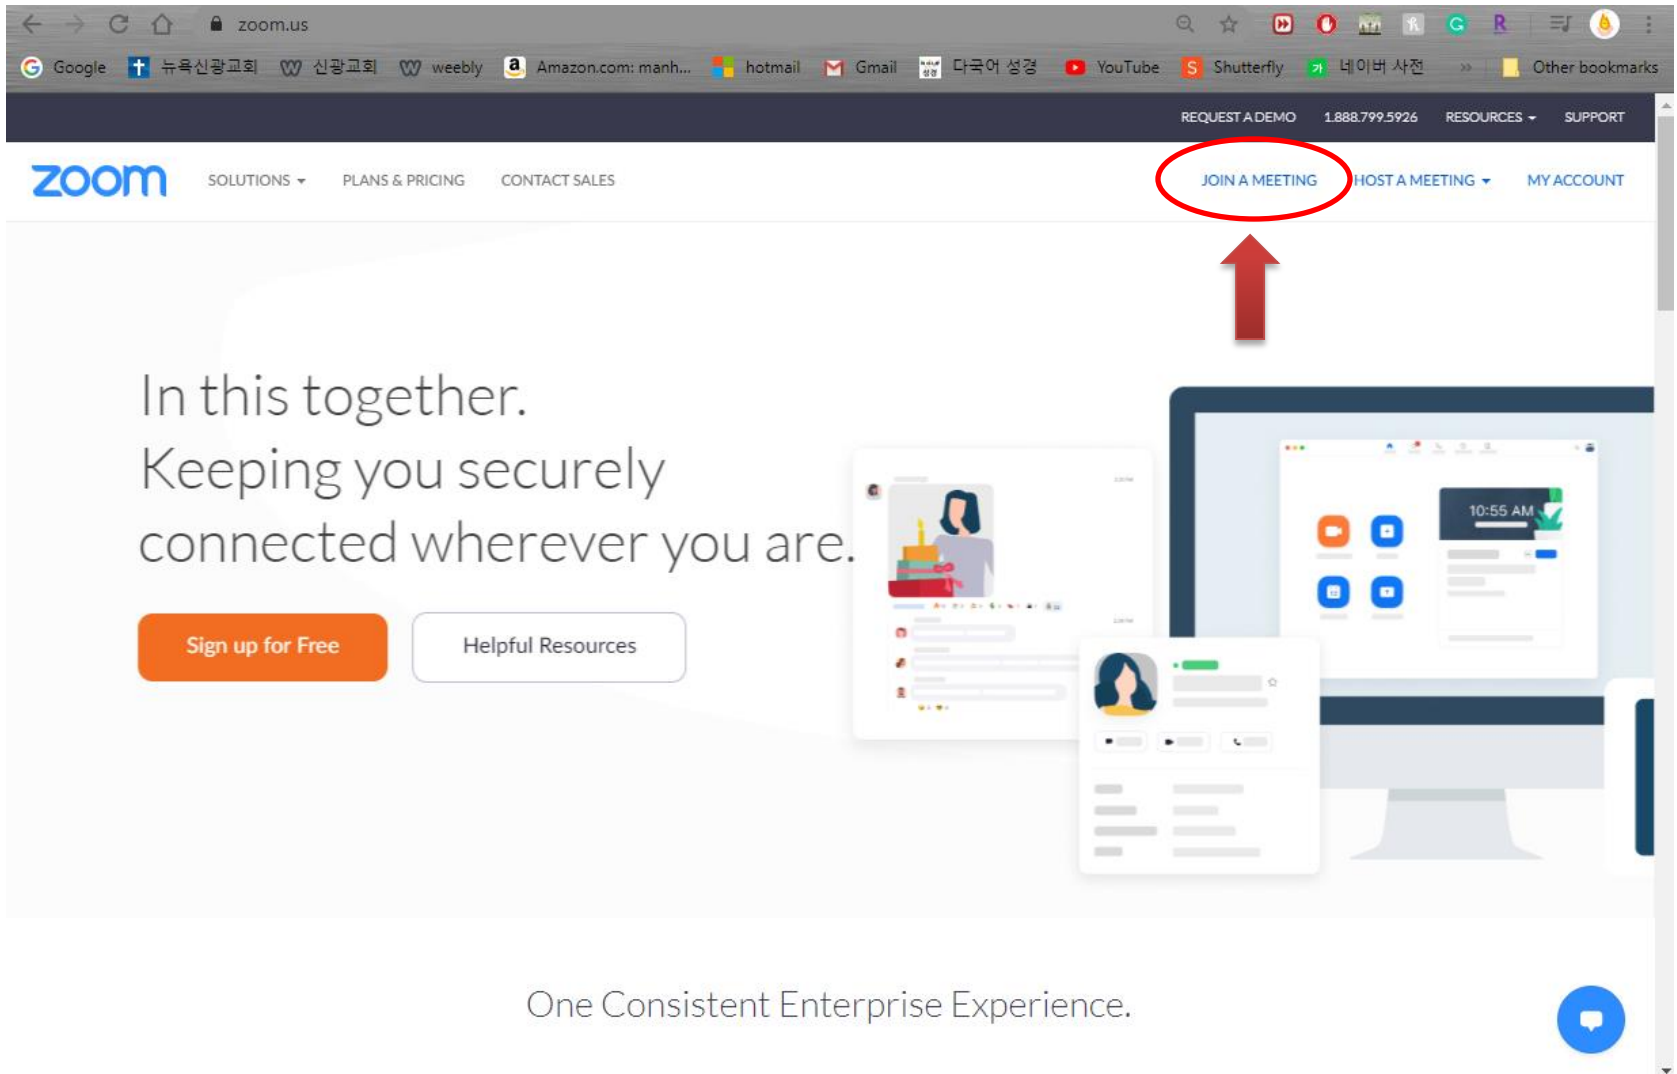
zoom.us

Google 뉴욕신광교회 신광교회 weebly Amazon.com: manh... hotmail Gmail 다국어 성경 YouTube Shutterfly 네이버 사전 » Other bookmarks

REQUEST A DEMO 1.888.799.5926 RESOURCES SUPPORT

zoom SOLUTIONS PLANS & PRICING CONTACT SALES JOIN A MEETING HOST A MEETING MY ACCOUNT

In this together. Keeping you securely connected wherever you are.

Sign up for Free

Helpful Resources

10:55 AM

One Consistent Enterprise Experience.